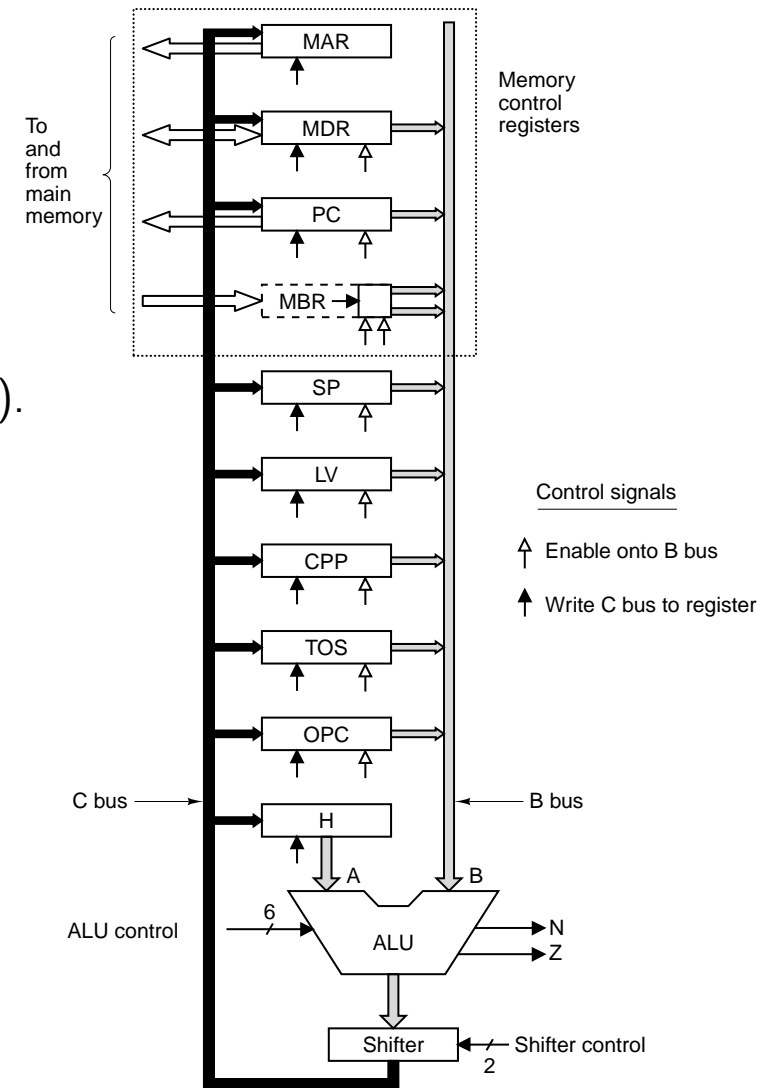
To and from main memory

MAR

Memory control registers

MDR

PC

MBR

).

SP

LV

Control signals

Enable onto B bus

Write C bus to register

CPP

TOS

OPC

C bus

B bus

H

A

B

6

ALU control

ALU

N

Z

Shifter

Shifter control

2